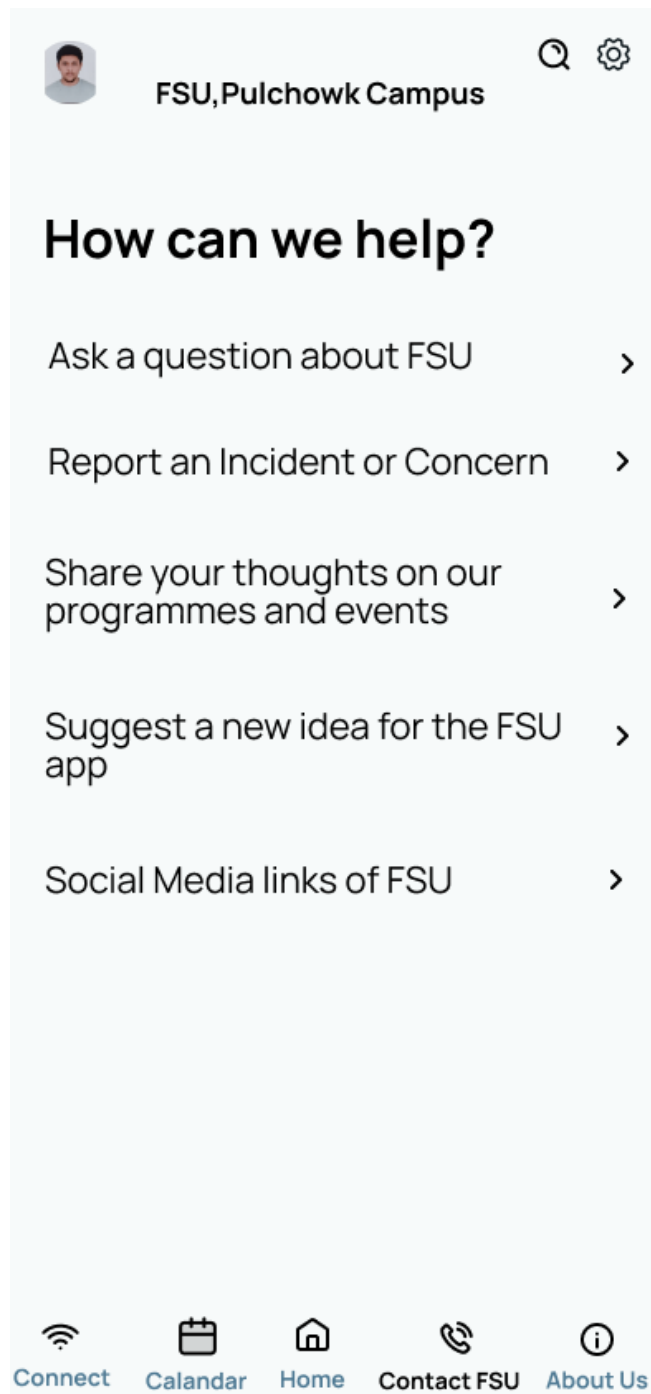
FSU,Pulchowk Campus

How can we help?

Ask a question about FSU

Report an Incident or Concern

Share your thoughts on our programmes and events

Suggest a new idea for the FSU app

Social Media links of FSU

Connect Calandar Home Contact FSU About Us